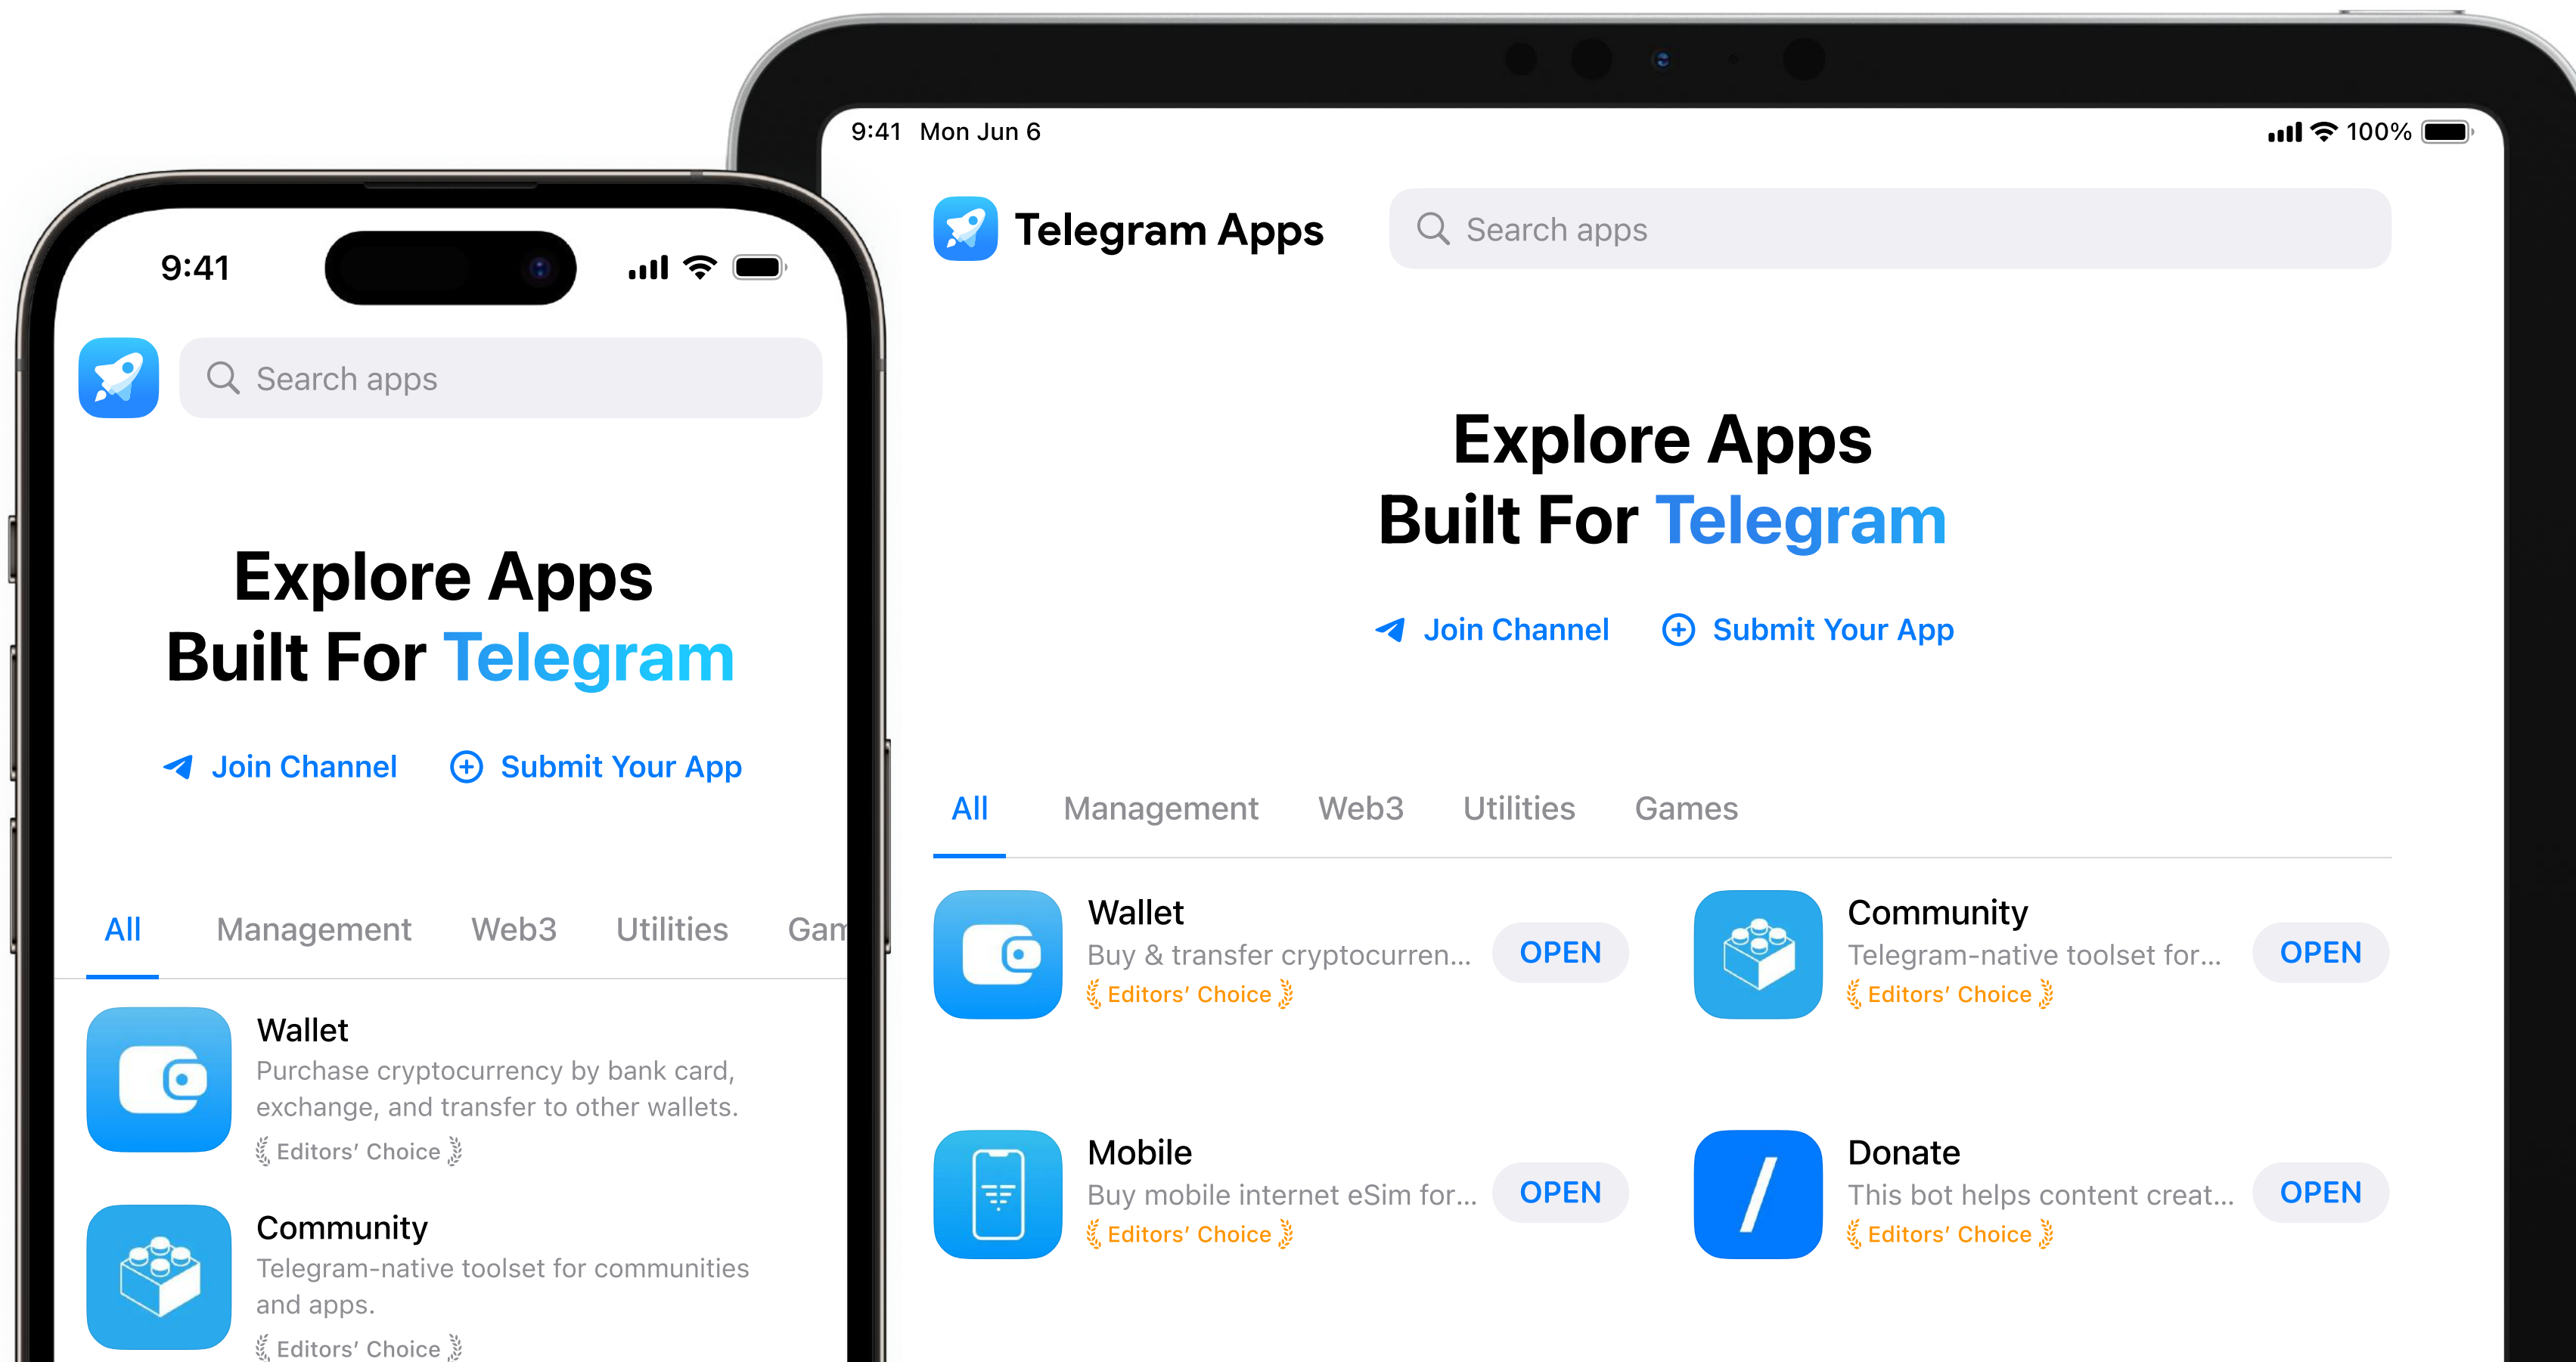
9:41

Search apps

Explore Apps
Built For Telegram

Join Channel
Submit Your App

All
Management
Web3
Utilities
Gam

Wallet
Purchase cryptocurrency by bank card, exchange, and transfer to other wallets.
Editors' Choice

Community
Telegram-native toolset for communities and apps.
Editors' Choice

9:41 Mon Jun 6
100%

Telegram Apps

Search apps

Explore Apps
Built For Telegram

Join Channel
Submit Your App

All
Management
Web3
Utilities
Games

Wallet
Buy & transfer cryptocurren...
Editors' Choice
OPEN

Community
Telegram-native toolset for...
Editors' Choice
OPEN

Mobile
Buy mobile internet eSim for...
Editors' Choice
OPEN

Donate
This bot helps content creat...
Editors' Choice
OPEN